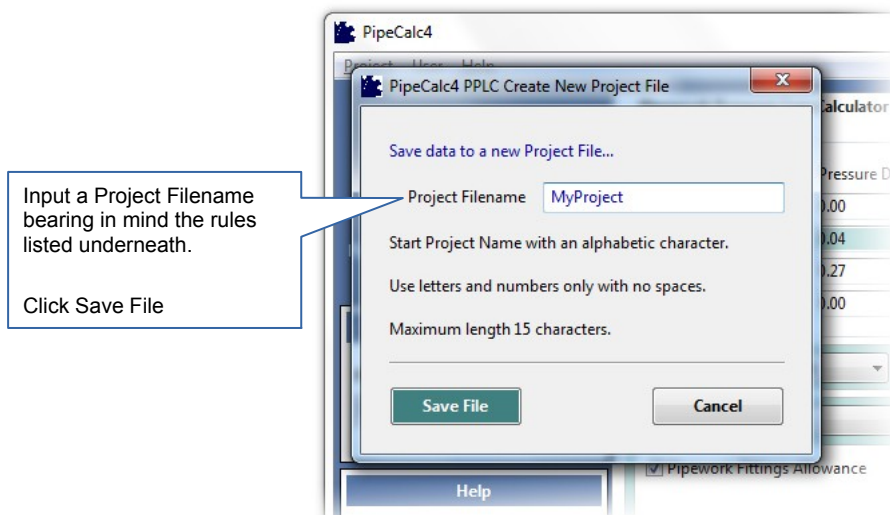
Input a Project Filename bearing in mind the rules listed underneath.

Click Save File

PipeCalc4

Project User Help

PipeCalc4 PPLC Create New Project File

Calculator

Save data to a new Project File...

Pressure D

Project Filename MyProject

.00

Start Project Name with an alphabetic character.

.04

.27

Use letters and numbers only with no spaces.

.00

Maximum length 15 characters.

Save File

Cancel

Pipework Fittings Allowance

Help